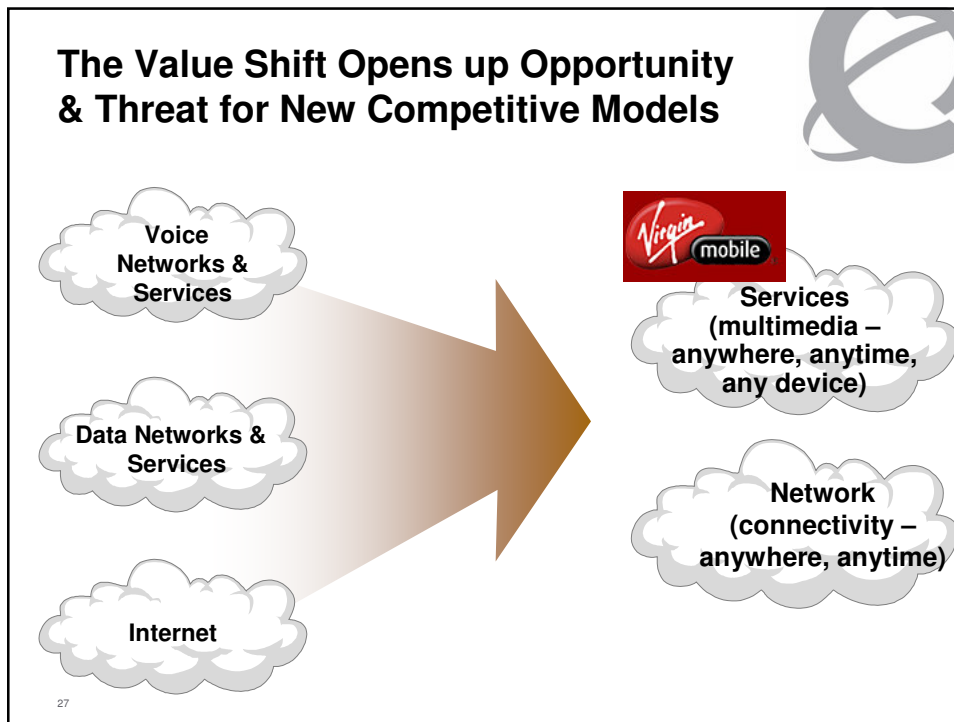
The Value Shift Opens up Opportunity & Threat for New Competitive Models

Voice Networks & Services

Data Networks & Services

Internet

Virgin mobile

Services (multimedia – anywhere, anytime, any device)

Network (connectivity – anywhere, anytime)

27